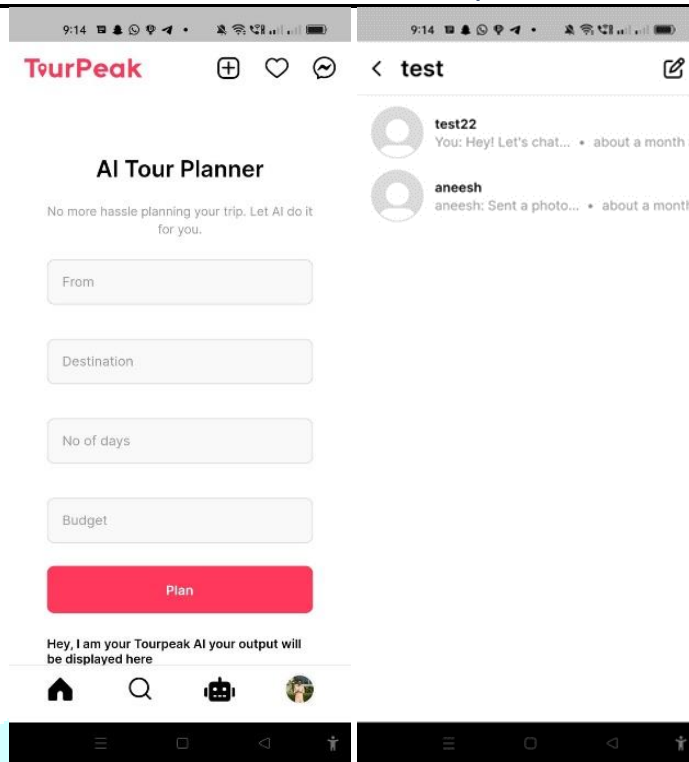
9:14

TourPeak

AI Tour Planner

No more hassle planning your trip. Let AI do it for you.

From

Destination

No of days

Budget

Plan

Hey, I am your Tourpeak AI your output will be displayed here

9:14

test

test22
You: Hey! Let's chat... • about a month

aneesh
aneesh: Sent a photo... • about a month